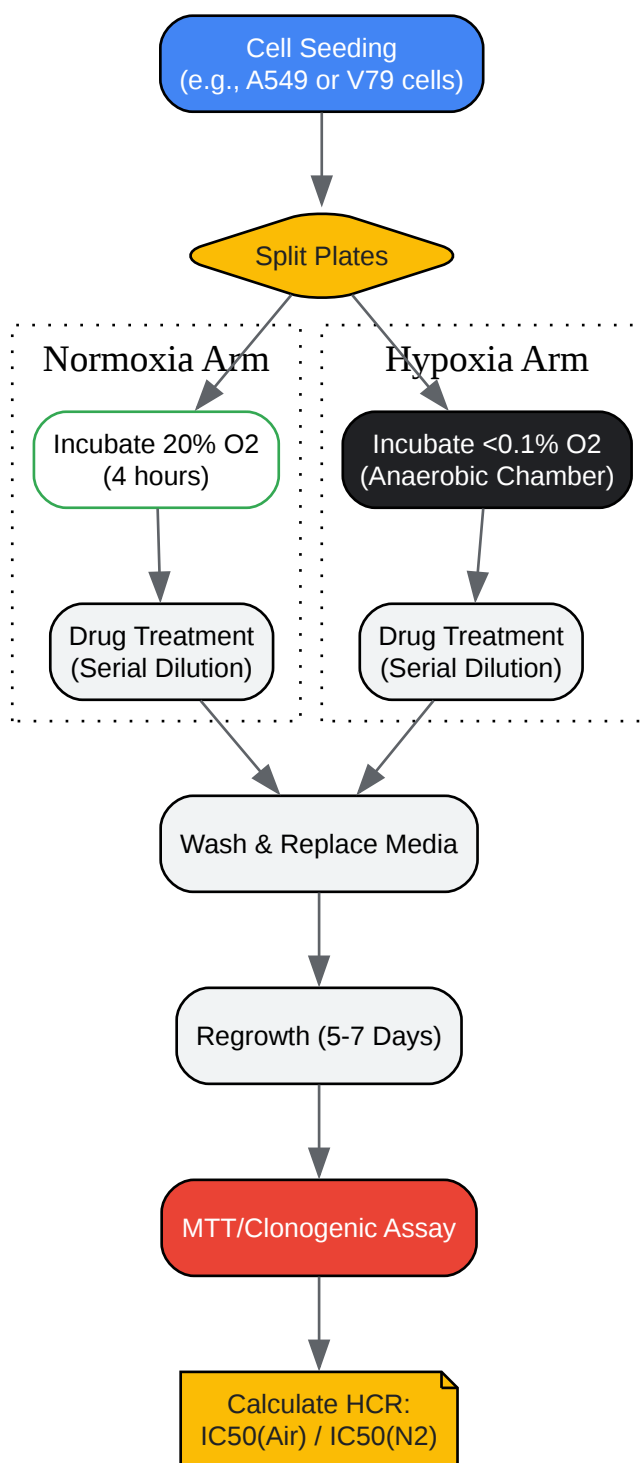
Cell Seeding
(e.g., A549 or V79 cells)

Split Plates

Normoxia Arm

Incubate 20% O2
(4 hours)

Drug Treatment
(Serial Dilution)

Hypoxia Arm

Incubate <0.1% O2
(Anaerobic Chamber)

Drug Treatment
(Serial Dilution)

Wash & Replace Media

Regrowth (5-7 Days)

MTT/Clonogenic Assay

Calculate HCR:
IC50(Air) / IC50(N2)